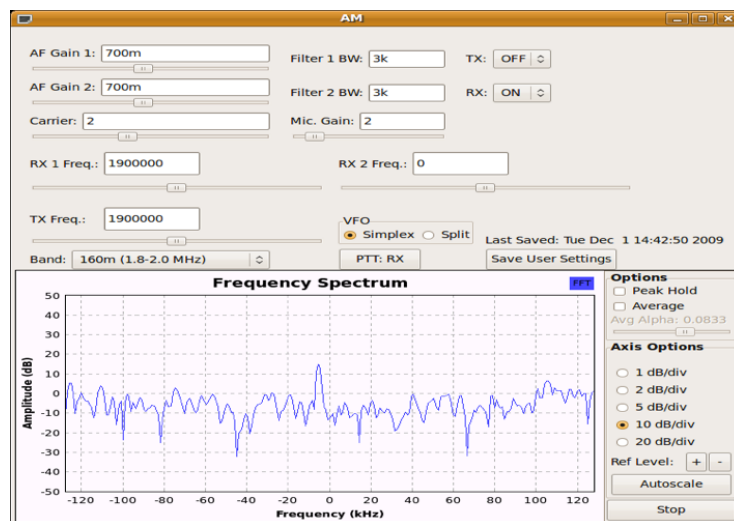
AM

AF Gain 1: 700m

AF Gain 2: 700m

Carrier: 2

Filter 1 BW: 3k

Filter 2 BW: 3k

Mic. Gain: 2

TX: OFF

RX: ON

RX 1 Freq.: 1900000

RX 2 Freq.: 0

TX Freq.: 1900000

VFO
Simplex Split

Last Saved: Tue Dec 1 14:42:50 2009

Band: 160m (1.8-2.0 MHz)

PTT: RX

Save User Settings

Frequency Spectrum

FFT

Amplitude (dB)

50
40
30
20
10
0
-10
-20
-30
-40
-50

-120 -100 -80 -60 -40 -20 0 20 40 60 80 100 120

Frequency (kHz)

Options
Peak Hold
Average
Avg Alpha: 0.0833

Axis Options
1 dB/div
2 dB/div
5 dB/div
10 dB/div
20 dB/div

Ref Level: + -

Autoscale

Stop